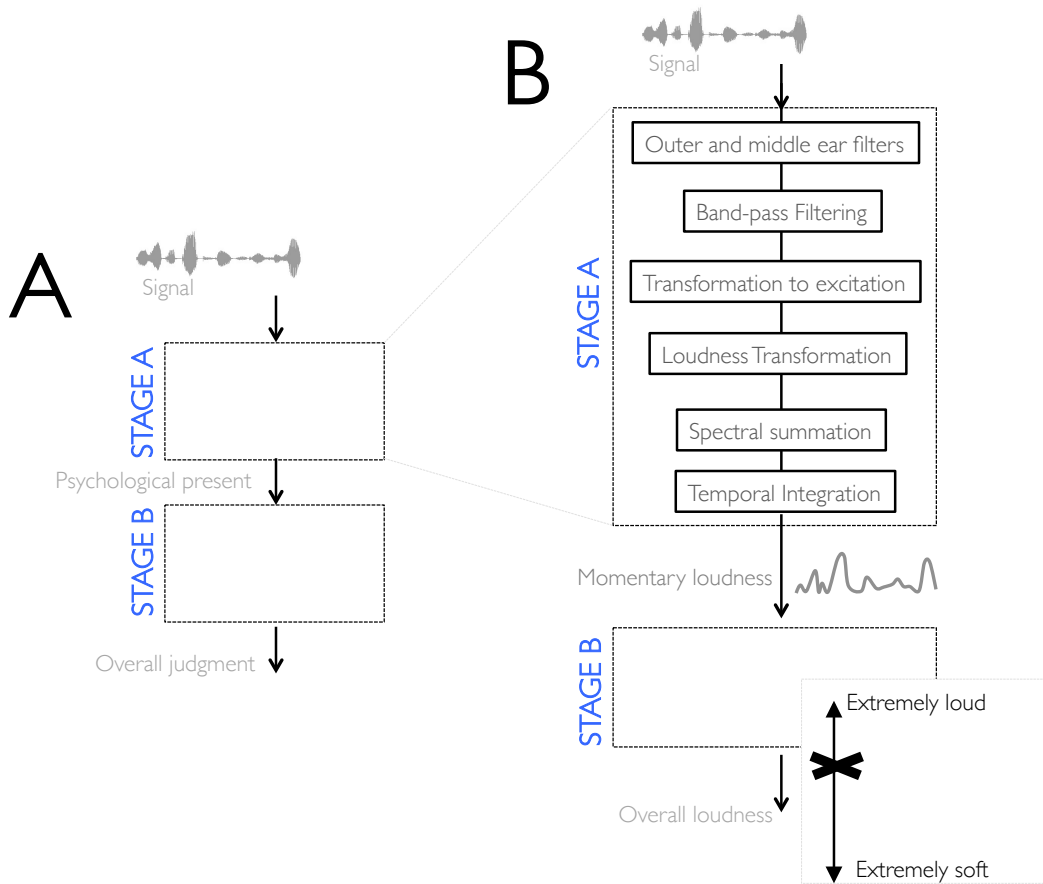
B

Signal

STAGE A

Outer and middle ear filters

Band-pass Filtering

Transformation to excitation

Loudness Transformation

Spectral summation

Temporal Integration

Momentary loudness

STAGE B

Extremely loud

Extremely soft

Overall loudness

A

Signal

STAGE A

Psychological present

STAGE B

Overall judgment